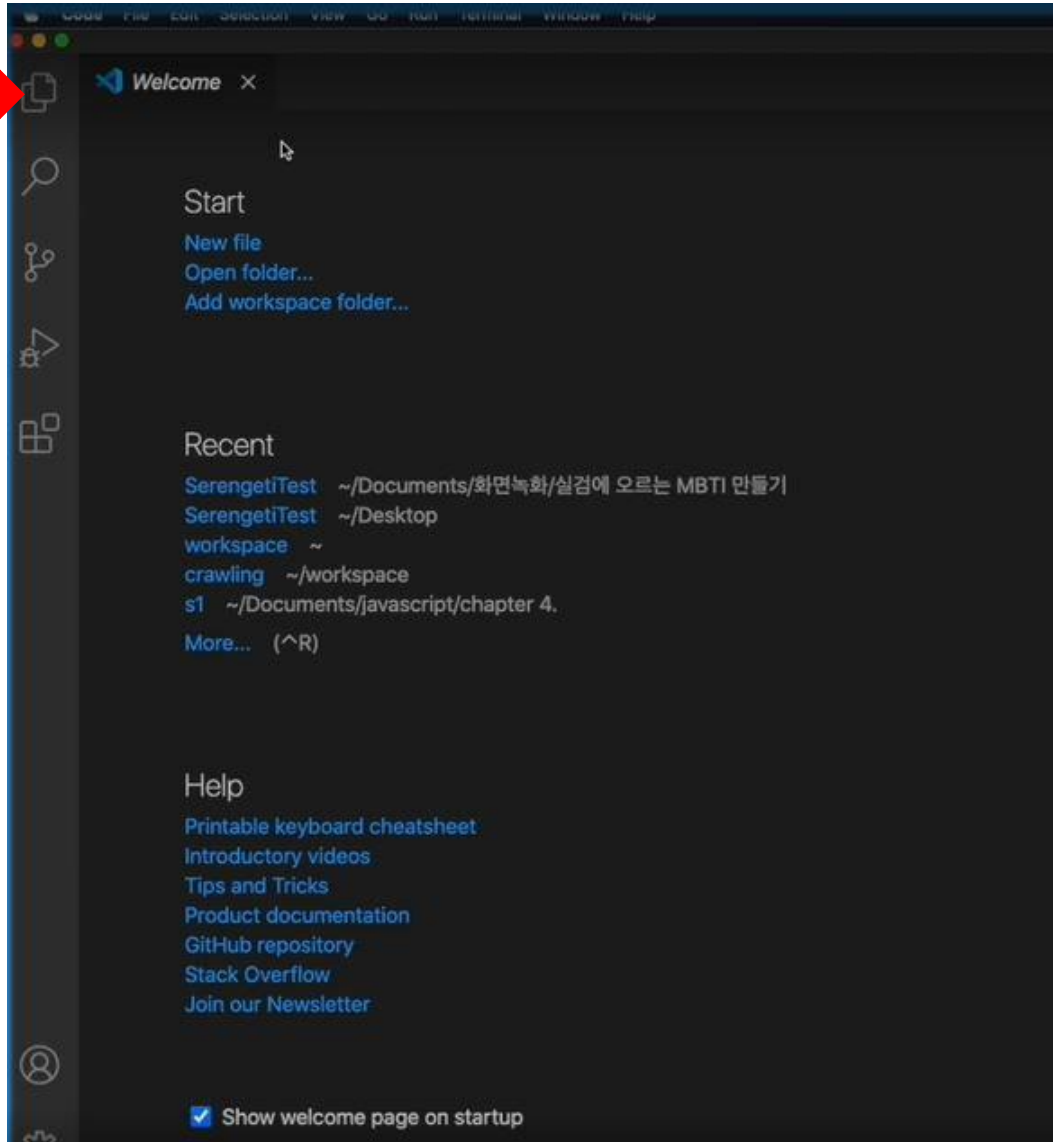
Code File Edit Selection View Go Run Terminal Window Help

Welcome ×

Start
New file
Open folder...
Add workspace folder...

Recent
SerengetiTest ~/Documents/화면녹화/실검에 오르는 MBTI 만들기
SerengetiTest ~/Desktop
workspace ~
crawling ~/workspace
s1 ~/Documents/javascript/chapter 4.
More... (^R)

Help
Printable keyboard cheatsheet
Introductory videos
Tips and Tricks
Product documentation
GitHub repository
Stack Overflow
Join our Newsletter

Show welcome page on startup